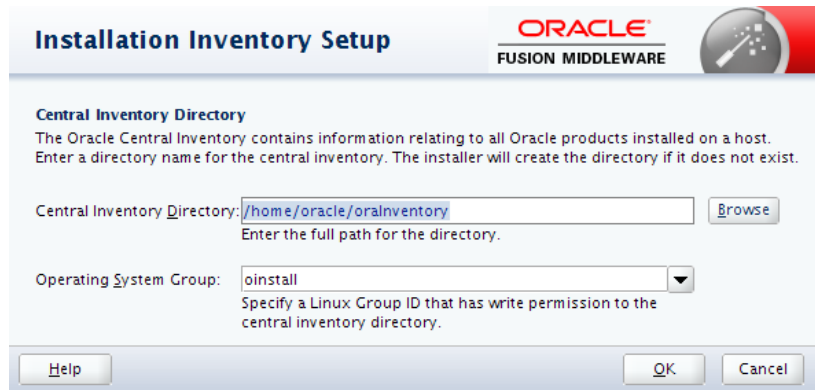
Installation Inventory Setup

ORACLE®
FUSION MIDDLEWARE

Central Inventory Directory
The Oracle Central Inventory contains information relating to all Oracle products installed on a host. Enter a directory name for the central inventory. The installer will create the directory if it does not exist.

Central Inventory Directory: /home/oracle/oraInventory
Browse
Enter the full path for the directory.

Operating System Group: oinstall
Specify a Linux Group ID that has write permission to the central inventory directory.

Help
OK
Cancel